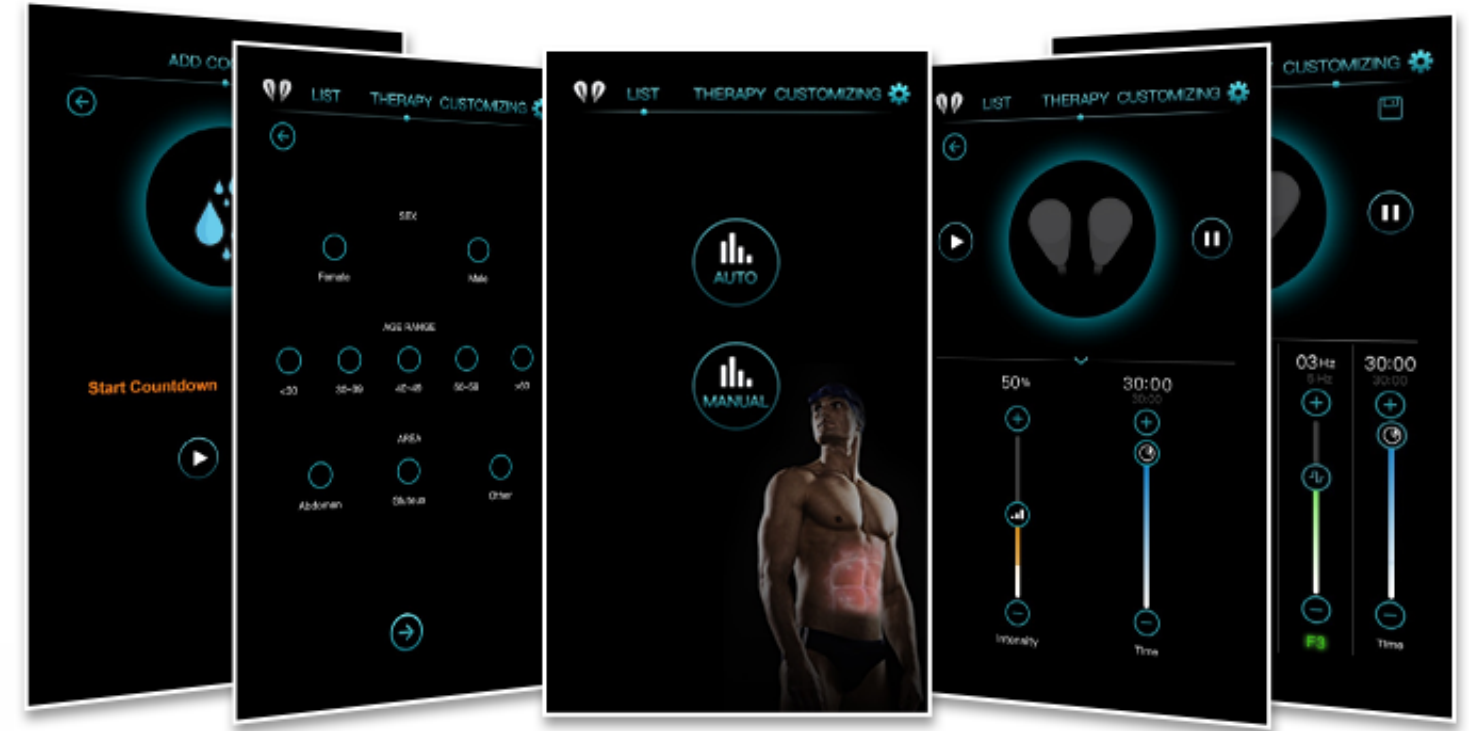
ADD CO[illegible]

Start Countdown

LIST THERAPY CUSTOMIZING

SEX

Female

Male

AGE RANGE

<30

30~39

40~49

50~59

>60

AREA

Abdomen

Gluteus

Other

LIST THERAPY CUSTOMIZING

AUTO

MANUAL

LIST THERAPY CUSTOMIZING

50%

30:00

30:00

Intensity

Time

CUSTOMIZING

03Hz

5 Hz

30:00

30:00

F3

Time